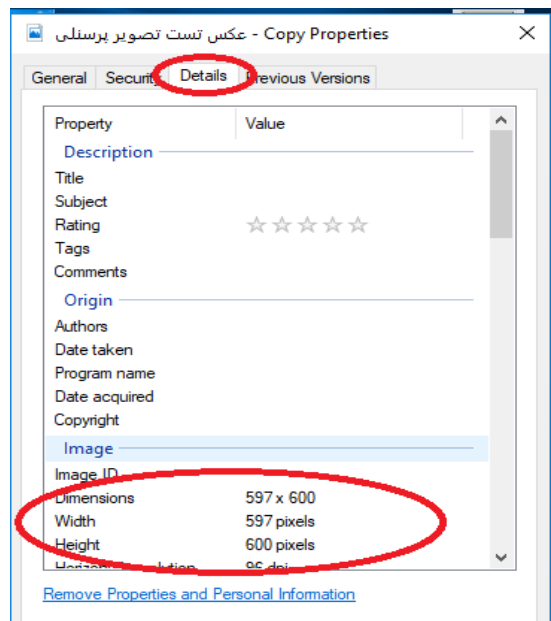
عکس تست تصویر پرسنلی - Copy Properties

General | Securi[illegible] | Details | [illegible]revious Versions

| Property | Value |
|---|---|
| Description | |
| Title | |
| Subject | |
| Rating | ☆☆☆☆☆ |
| Tags | |
| Comments | |
| Origin | |
| Authors | |
| Date taken | |
| Program name | |
| Date acquired | |
| Copyright | |
| Image | |
| Image ID | |
| Dimensions | 597 x 600 |
| Width | 597 pixels |
| Height | 600 pixels |
| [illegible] | 96 dpi |

Remove Properties and Personal Information